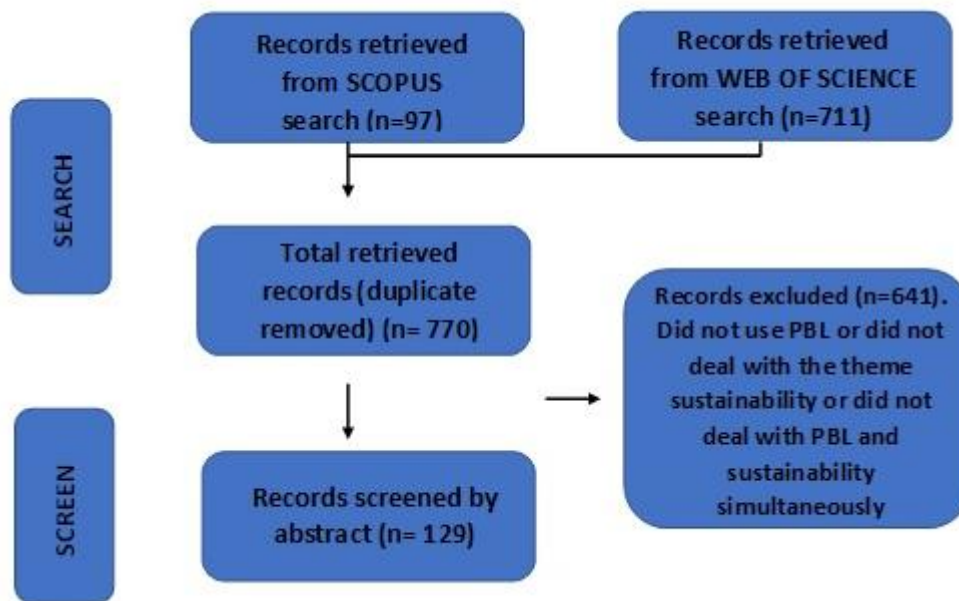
SEARCH

Records retrieved from SCOPUS search (n=97)

Records retrieved from WEB OF SCIENCE search (n=711)

Total retrieved records (duplicate removed) (n= 770)

Records excluded (n=641). Did not use PBL or did not deal with the theme sustainability or did not deal with PBL and sustainability simultaneously

SCREEN

Records screened by abstract (n= 129)